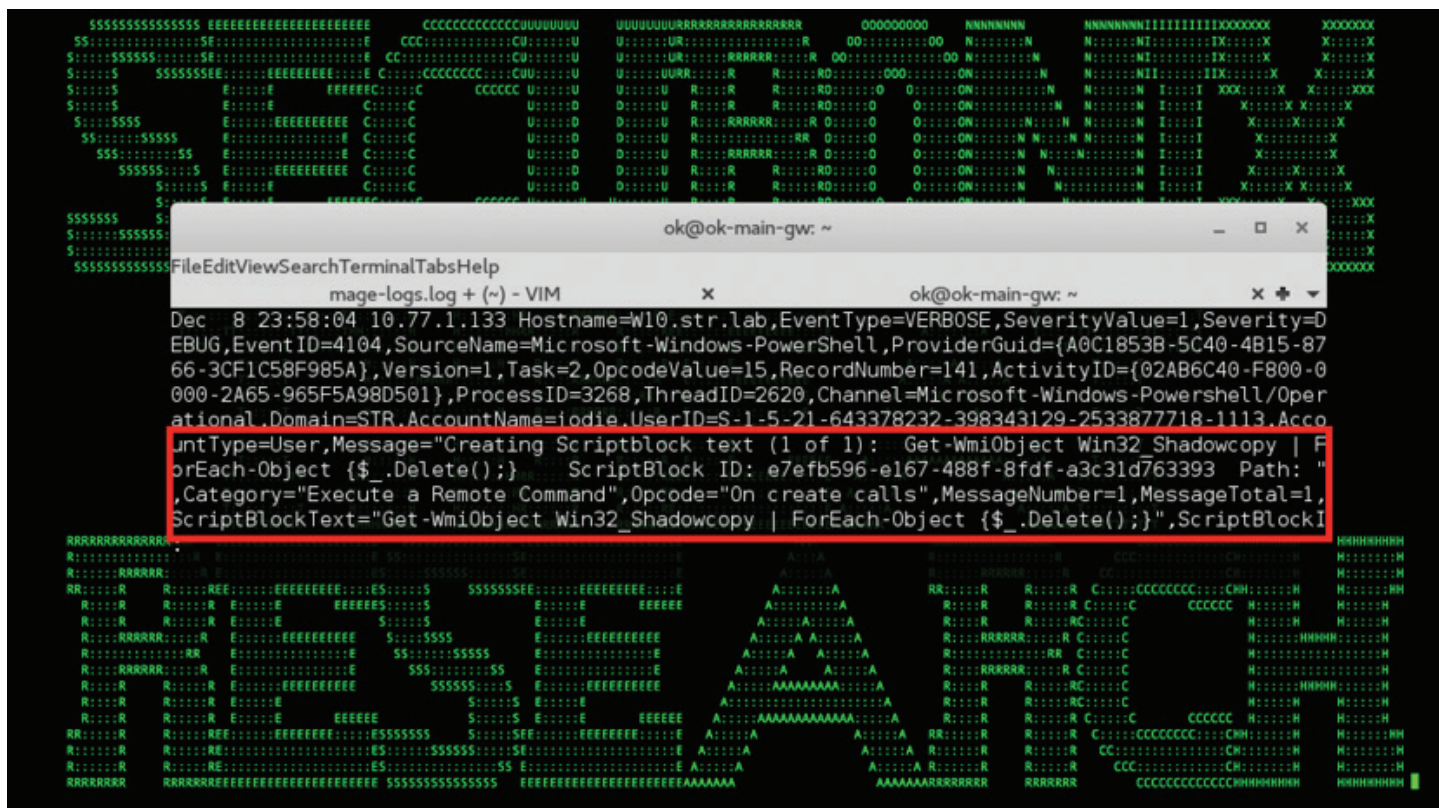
ok@ok-main-gw: ~

FileEditViewSearchTerminalTabsHelp

mage-logs.log + (~) - VIM ×

ok@ok-main-gw: ~

Dec 8 23:58:04 10.77.1.133 Hostname=W10.str.lab,EventType=VERBOSE,SeverityValue=1,Severity=DEBUG,EventID=4104,SourceName=Microsoft-Windows-PowerShell,ProviderGuid={A0C1853B-5C40-4B15-8766-3CF1C58F985A},Version=1,Task=2,OpcodeValue=15,RecordNumber=141,ActivityID={02AB6C40-F800-0000-2A65-965F5A98D501},ProcessID=3268,ThreadID=2620,Channel=Microsoft-Windows-Powershell/Operational,Domain=STR,AccountName=iodie,UserID=S-1-5-21-643378232-398343129-2533877718-1113,AccountType=User,Message="Creating Scriptblock text (1 of 1): Get-WmiObject Win32_Shadowcopy | ForEach-Object {$_.Delete();} ScriptBlock ID: e7efb596-e167-488f-8fdf-a3c31d763393 Path: ",Category="Execute a Remote Command",Opcode="On create calls",MessageNumber=1,MessageTotal=1,ScriptBlockText="Get-WmiObject Win32_Shadowcopy | ForEach-Object {$_.Delete();}",ScriptBlockI
.